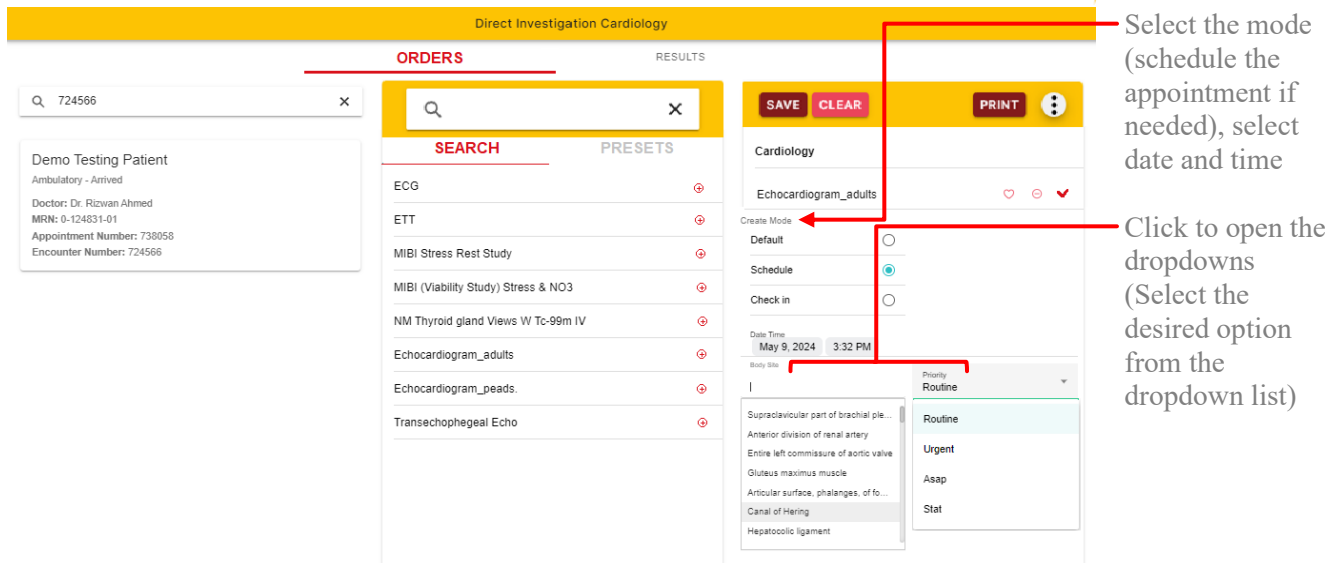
Direct Investigation Cardiology

ORDERS

RESULTS

724566

Demo Testing Patient

Ambulatory - Arrived

Doctor: Dr. Rizwan Ahmed

MRN: 0-124831-01

Appointment Number: 738058

Encounter Number: 724566

SEARCH

PRESETS

ECG

ETT

MIBI Stress Rest Study

MIBI (Viability Study) Stress & NO3

NM Thyroid gland Views W Tc-99m IV

Echocardiogram_adults

Echocardiogram_peads.

Transechophegeal Echo

SAVE

CLEAR

PRINT

Cardiology

Echocardiogram_adults

Create Mode

Default

Schedule

Check in

Date Time

May 9, 2024

3:32 PM

Body Site

Priority

Routine

Supraclavicular part of brachial ple...

Anterior division of renal artery

Entire left commissure of aortic valve

Gluteus maximus muscle

Articular surface, phalanges, of fo...

Canal of Hering

Hepatocolic ligament

Routine

Urgent

Asap

Stat

Select the mode (schedule the appointment if needed), select date and time

Click to open the dropdowns (Select the desired option from the dropdown list)